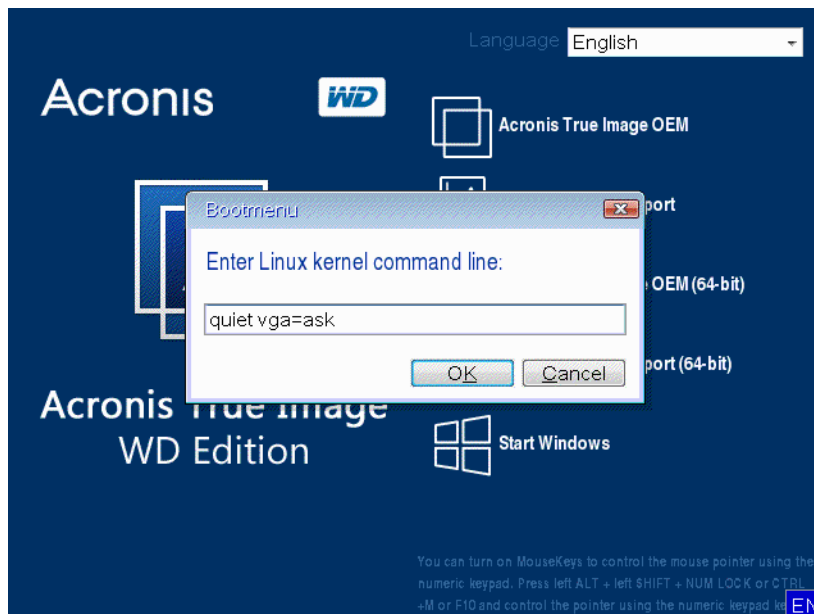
Language English

Acronis

WD

Acronis True Image OEM

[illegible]port

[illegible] OEM (64-bit)

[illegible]port (64-bit)

Start Windows

Acronis True Image
WD Edition

Bootmenu

Enter Linux kernel command line:

quiet vga=ask

OK Cancel

You can turn on MouseKeys to control the mouse pointer using the numeric keypad. Press left ALT + left SHIFT + NUM LOCK or CTRL +M or F10 and control the pointer using the numeric keypad ke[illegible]

EN